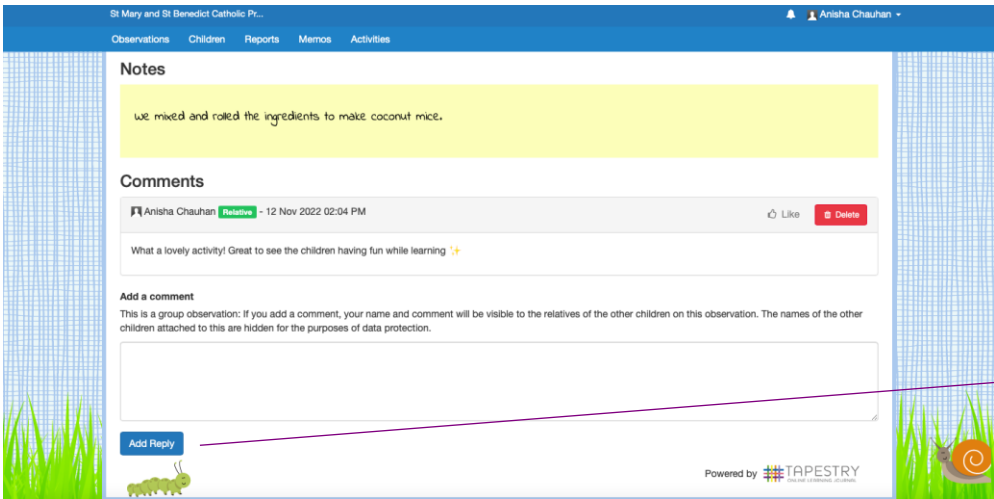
St Mary and St Benedict Catholic Pr...

Anisha Chauhan

Observations Children Reports Memos Activities

Notes

we mixed and rolled the ingredients to make coconut mice.

Comments

Anisha Chauhan Relative - 12 Nov 2022 02:04 PM

Like Delete

What a lovely activity! Great to see the children having fun while learning ✨

Add a comment

This is a group observation: If you add a comment, your name and comment will be visible to the relatives of the other children on this observation. The names of the other children attached to this are hidden for the purposes of data protection.

Add Reply

Powered by TAPESTRY ONLINE LEARNING JOURNAL